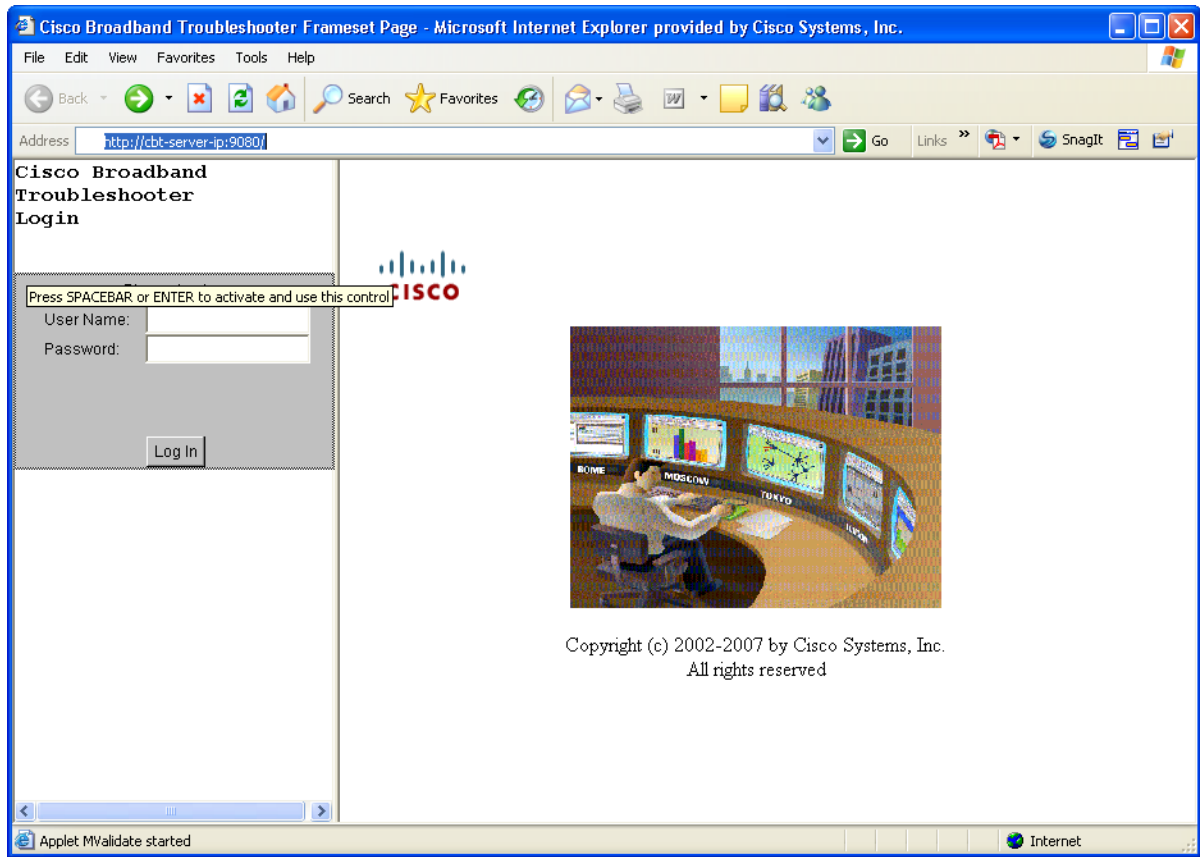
Cisco Broadband Troubleshooter Frameset Page - Microsoft Internet Explorer provided by Cisco Systems, Inc.

File Edit View Favorites Tools Help

Back Search Favorites

Address http://cbt-server-ip:9080/ Go Links SnagIt

Cisco Broadband Troubleshooter Login

Press SPACEBAR or ENTER to activate and use this control

User Name:

Password:

Log In

CISCO

ROME MOSCOW TOKYO LONDON

Copyright (c) 2002-2007 by Cisco Systems, Inc.
All rights reserved

Applet MValidate started

Internet